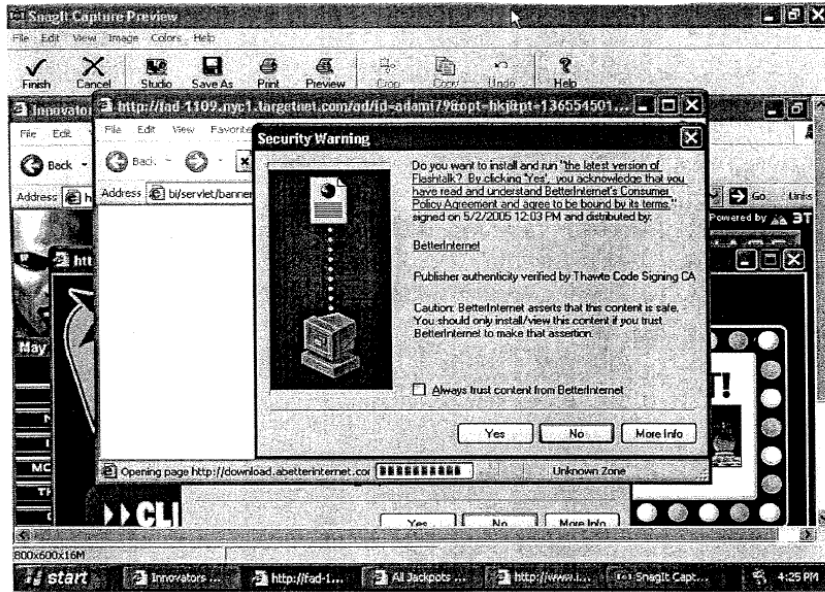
SnagIt Capture Preview
File Edit View Image Colors Help
Finish Cancel Studio Save As Print Preview Crop Copy Undo Help
Innovator
http://fad-1109.nyc1.targetnet.com/ad/id=adami79&opt=hkj&pt=136554501...
File Edit View Favorite
Back
Address bi/servlet/banner
Address h
Go Links
Powered by BT
htt
May
MC
TI
CLI
Security Warning
Do you want to install and run "the latest version of Flashtalk"? By clicking "Yes", you acknowledge that you have read and understand BetterInternet's Consumer Policy Agreement and agree to be bound by its terms." signed on 5/2/2005 12:03 PM and distributed by:
BetterInternet
Publisher authenticity verified by Thawte Code Signing CA
Caution: BetterInternet asserts that this content is safe. You should only install/view this content if you trust BetterInternet to make that assertion.
Always trust content from BetterInternet
Yes No More Info
Opening page http://download.abetterinternet.cor
Unknown Zone
Yes No More Info
800x600x16M
start Innovators ... http://fad-1... All Jackpots ... http://www.i... SnagIt Capt... 4:25 PM